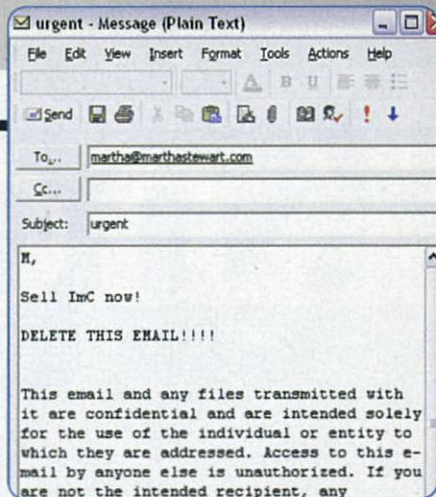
urgent - Message (Plain Text)

File Edit View Insert Format Tools Actions Help

Send

To... martha@marthastewart.com

Cc...

Subject: urgent

M,

Sell ImC now!

DELETE THIS EMAIL!!!!

This email and any files transmitted with it are confidential and are intended solely for the use of the individual or entity to which they are addressed. Access to this e-mail by anyone else is unauthorized. If you are not the intended recipient, any